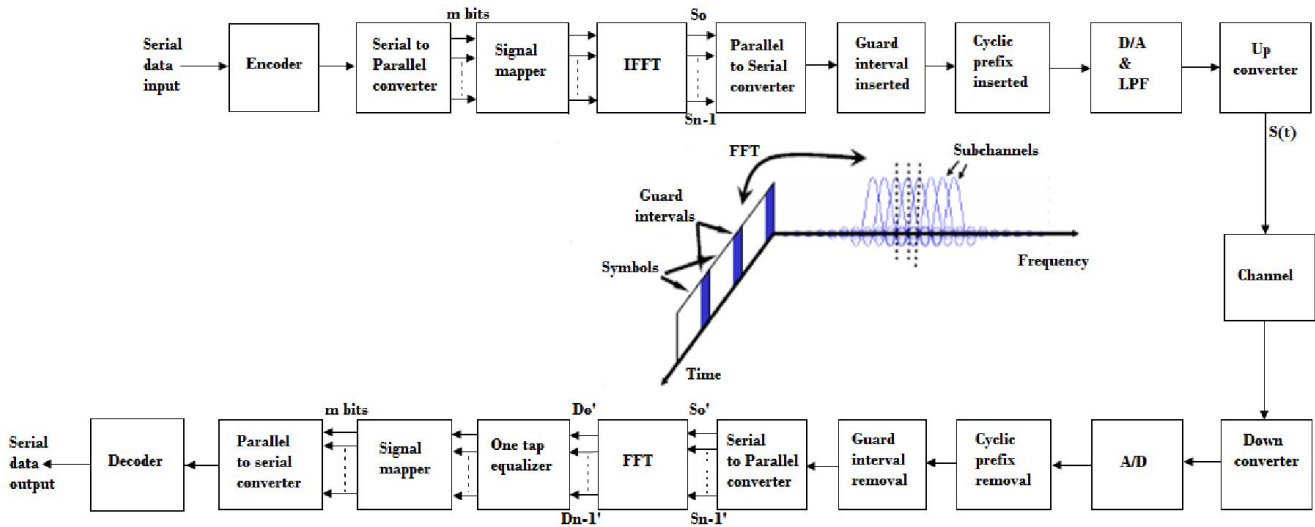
Serial data input

Encoder

m bits

Serial to Parallel converter

Signal mapper

IFFT

So

Sn-1

Parallel to Serial converter

Guard interval inserted

Cyclic prefix inserted

D/A & LPF

Up converter

S(t)

FFT

Subchannels

Guard intervals

Symbols

Frequency

Time

Channel

Down converter

A/D

Cyclic prefix removal

Guard interval removal

Serial to Parallel converter

So'

Sn-1'

FFT

Do'

Dn-1'

One tap equalizer

Signal mapper

m bits

Parallel to serial converter

Decoder

Serial data output